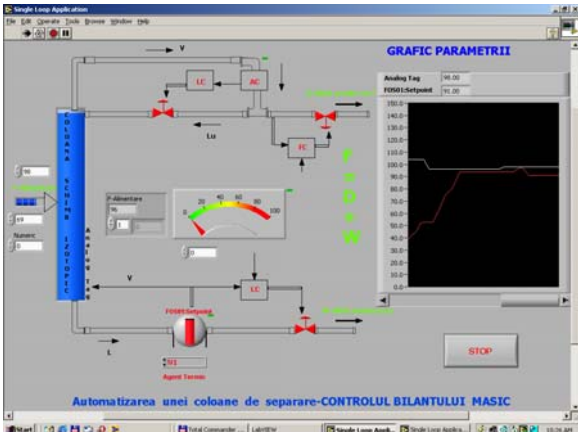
Single Loop Application

File Edit Operate Tools Browse Window Help

V

LC

AC

GRAFIC PARAMETRII

Analog Tag 98.00

F0501:Setpoint 91.00

Lu

FC

C O L O A N A S C H I M B I Z O T O P I C

90

69

Numeric

0

F-Alimentare

1

0 20 40 60 80 100

0

F L O W

V

LC

F0501:Setpoint

L

Agent Termic

STOP

150.0 140.0 130.0 120.0 110.0 100.0 90.0 80.0 70.0 60.0 50.0 40.0 30.0 20.0 10.0 0.0

Automatizarea unei coloane de separare-CONTROLUL BILANTULUI MASIC

Start Total Commander LabVIEW Single Loop Appli... Single Loop Applica...